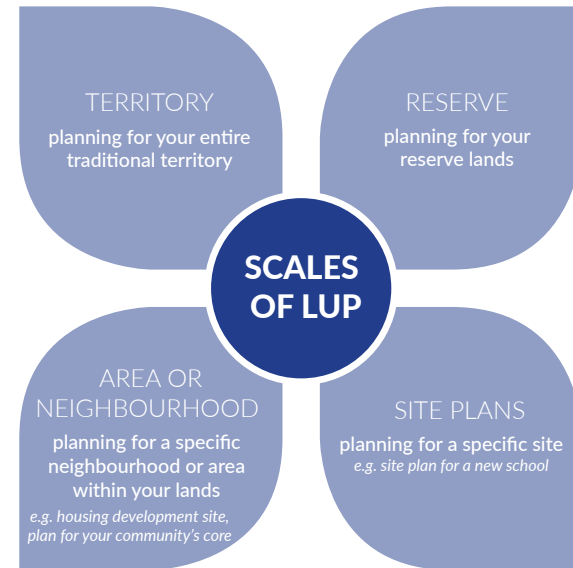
SCALES OF LUP

TERRITORY
planning for your entire traditional territory

RESERVE
planning for your reserve lands

AREA OR NEIGHBOURHOOD
planning for a specific neighbourhood or area within your lands
e.g. housing development site, plan for your community's core

SITE PLANS
planning for a specific site
e.g. site plan for a new school